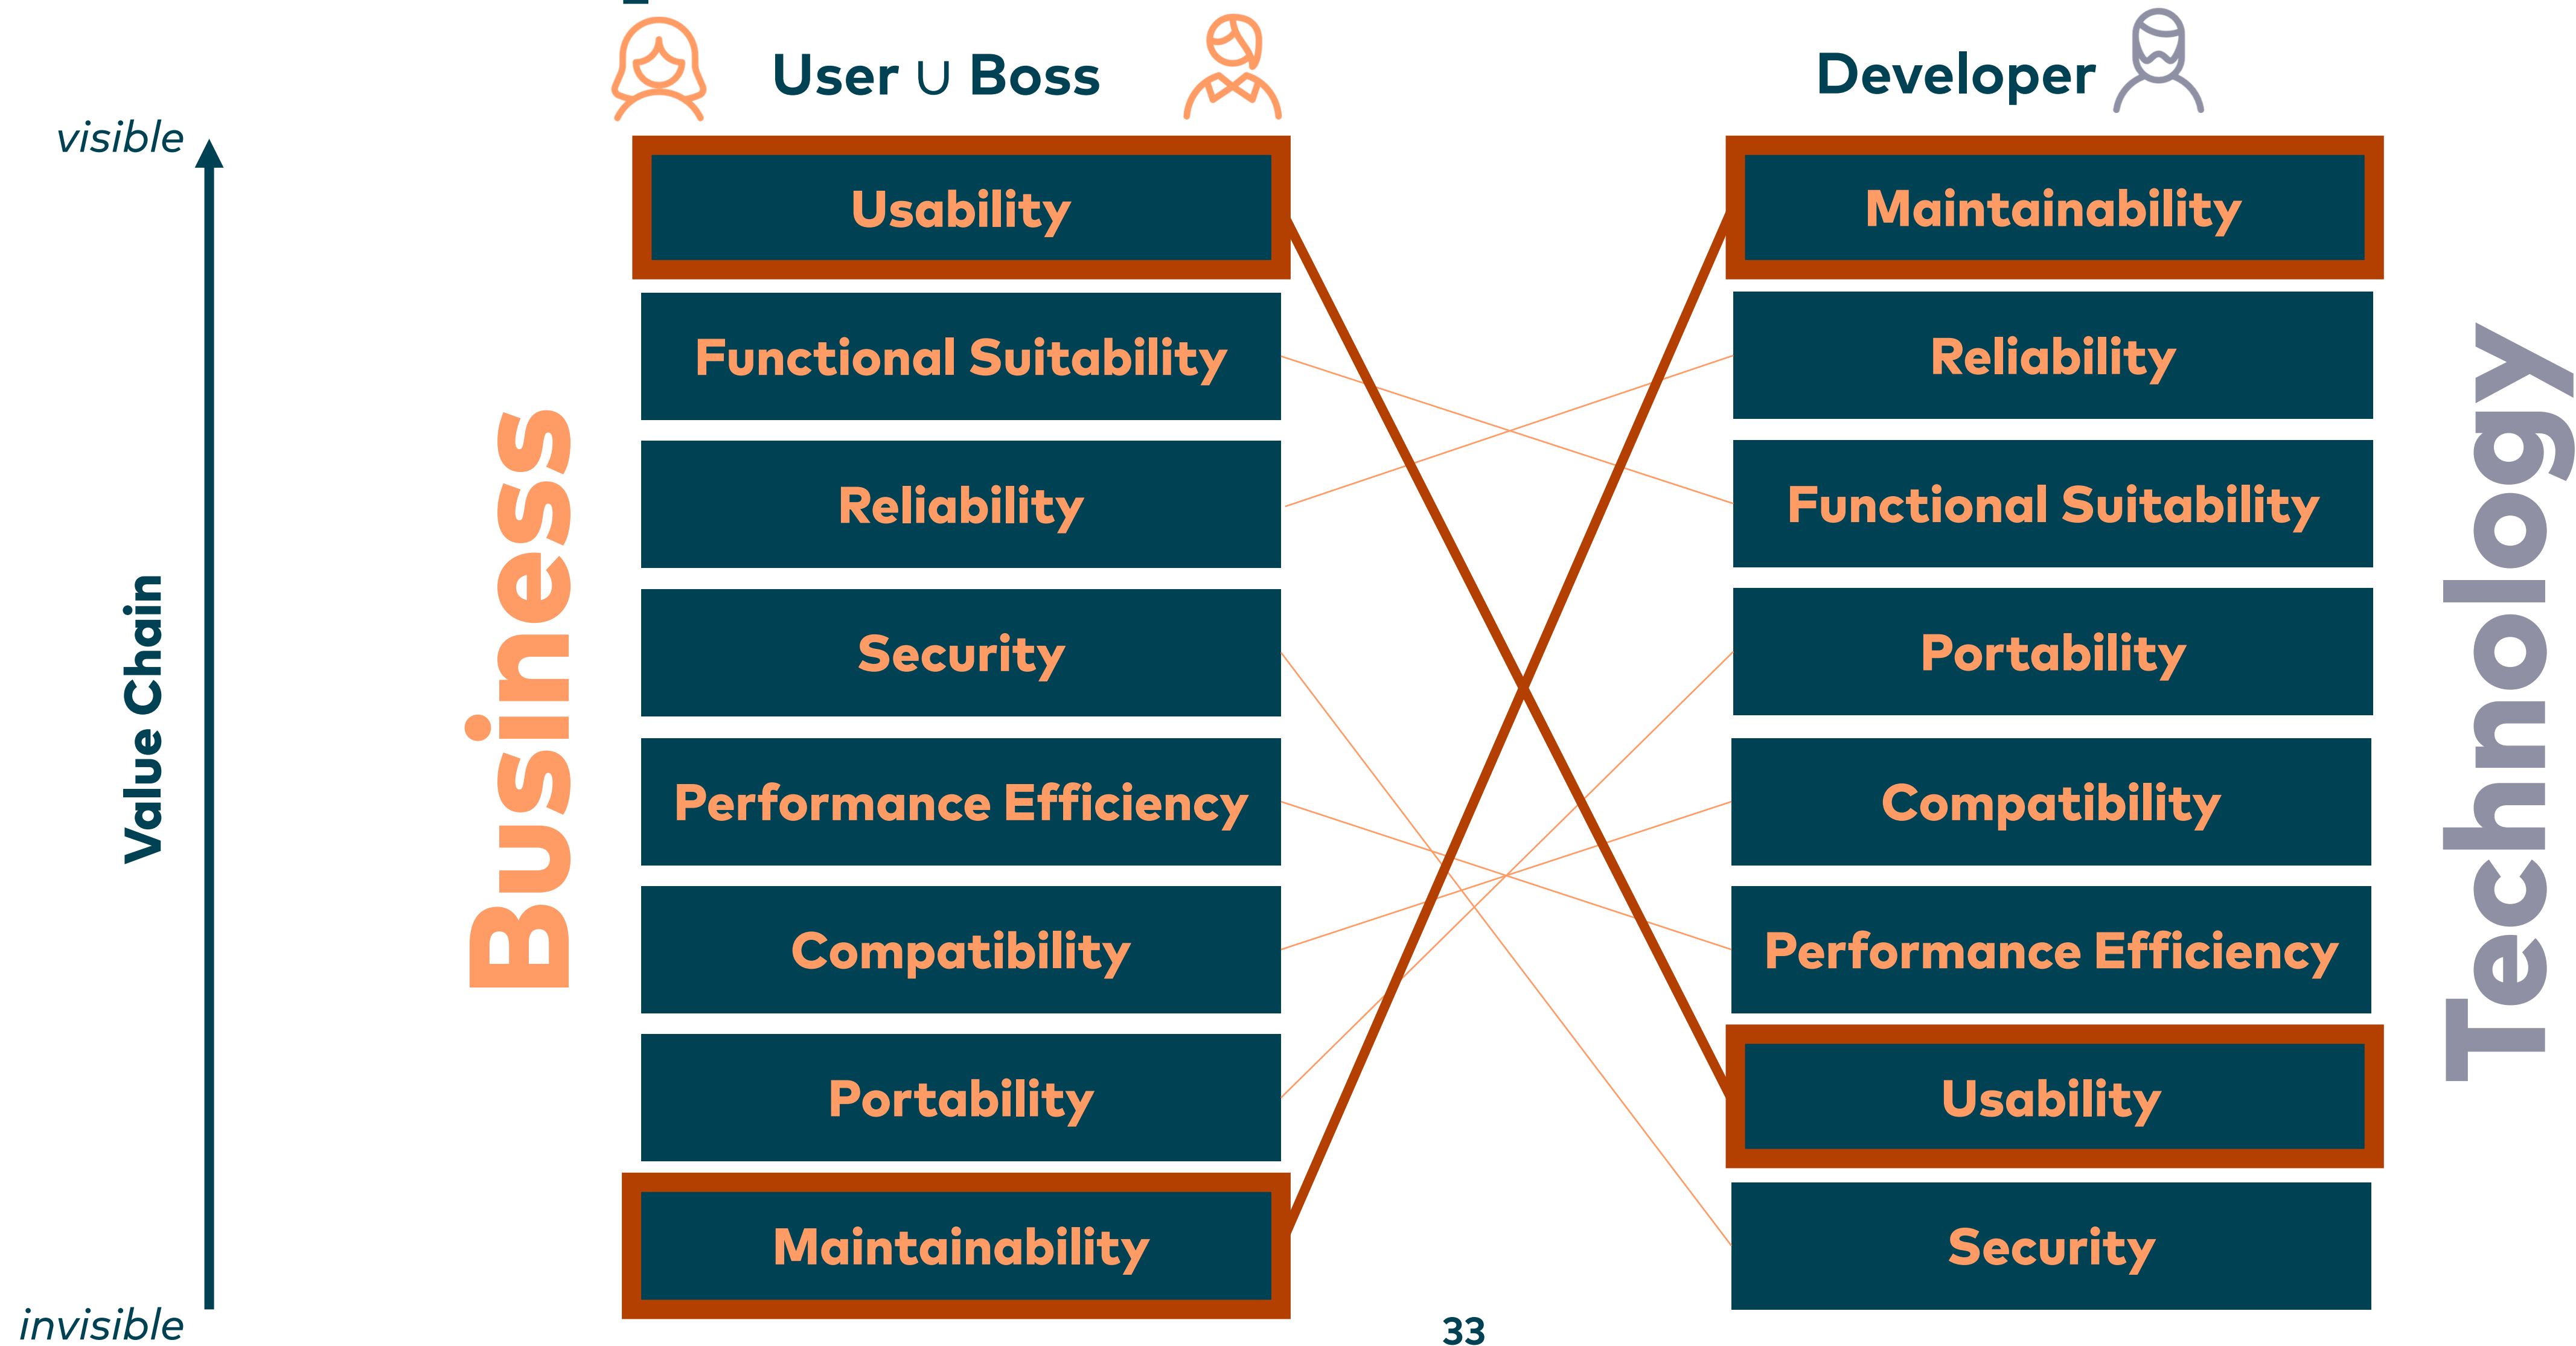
User ∪ Boss

Developer

visible

Value Chain

invisible

Business

Usability

Functional Suitability

Reliability

Security

Performance Efficiency

Compatibility

Portability

Maintainability

Maintainability

Reliability

Functional Suitability

Portability

Compatibility

Performance Efficiency

Usability

Security

Technology

33